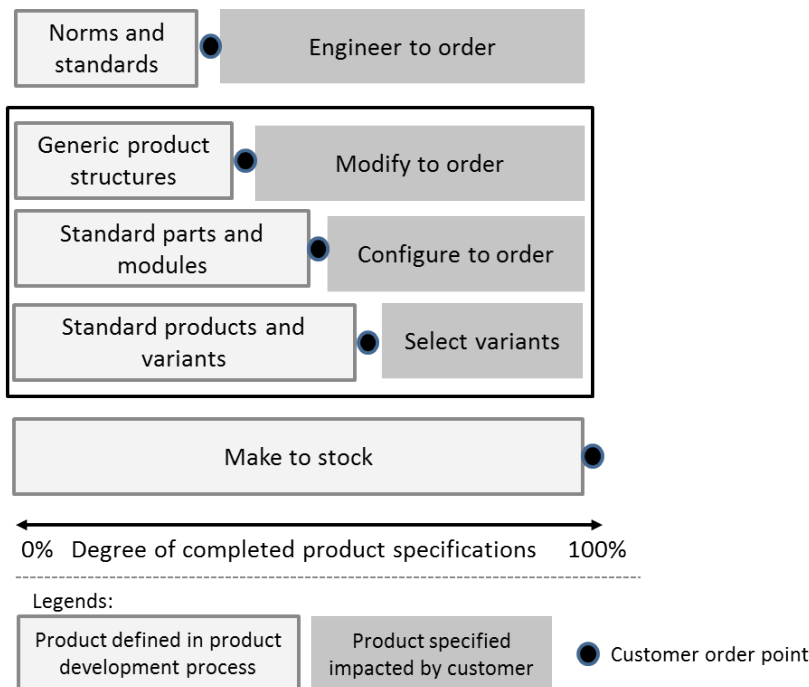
Norms and standards

Engineer to order

Generic product structures

Modify to order

Standard parts and modules

Configure to order

Standard products and variants

Select variants

Make to stock

0% Degree of completed product specifications 100%

Legends:

Product defined in product development process

Product specified impacted by customer

Customer order point